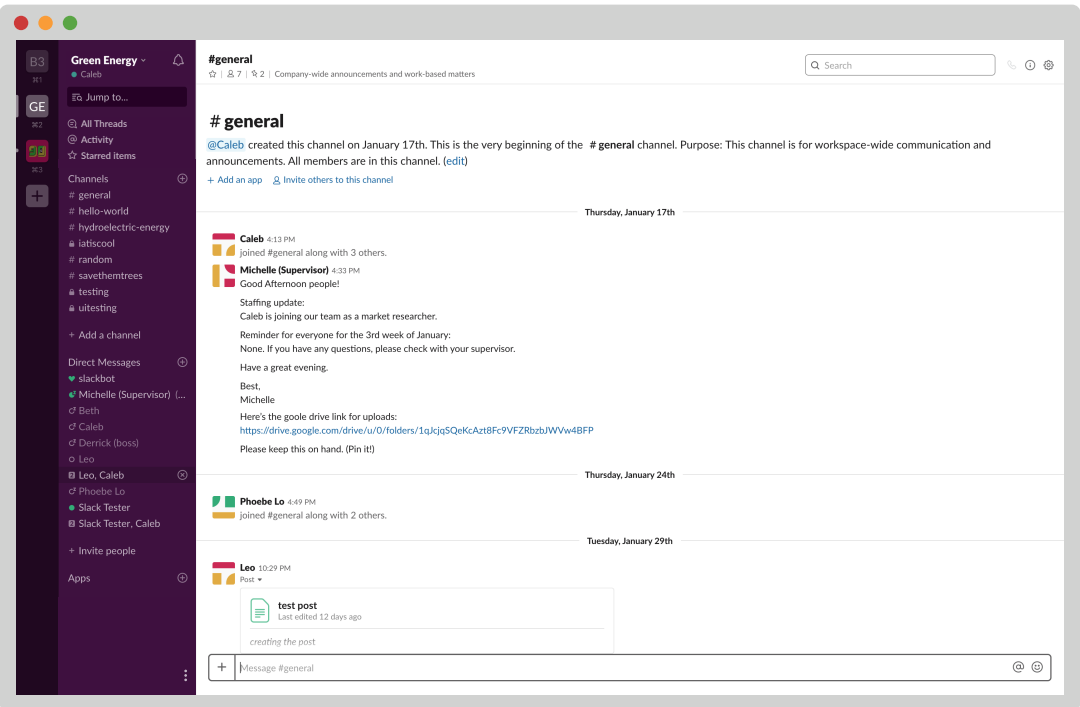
B3
⌘1
GE
⌘2
⌘3
+

Green Energy
Caleb

Jump to...

All Threads
Activity
Starred items

Channels
# general
# hello-world
# hydroelectric-energy
iatiscool
# random
# savethemtrees
testing
uitesting

+ Add a channel

Direct Messages
slackbot
Michelle (Supervisor) (...
Beth
Caleb
Derrick (boss)
Leo
Leo, Caleb
Phoebe Lo
Slack Tester
Slack Tester, Caleb

+ Invite people

Apps

#general
| 7 | 2 | Company-wide announcements and work-based matters

Search

# general
@Caleb created this channel on January 17th. This is the very beginning of the # general channel. Purpose: This channel is for workspace-wide communication and announcements. All members are in this channel. (edit)
+ Add an app Invite others to this channel

Thursday, January 17th

Caleb 4:13 PM
joined #general along with 3 others.

Michelle (Supervisor) 4:33 PM
Good Afternoon people!

Staffing update:
Caleb is joining our team as a market researcher.

Reminder for everyone for the 3rd week of January:
None. If you have any questions, please check with your supervisor.

Have a great evening.

Best,
Michelle

Here's the goole drive link for uploads:
https://drive.google.com/drive/u/0/folders/1qJcjqSQeKcAzt8Fc9VFZRbzbJWVw4BFP

Please keep this on hand. (Pin it!)

Thursday, January 24th

Phoebe Lo 4:49 PM
joined #general along with 2 others.

Tuesday, January 29th

Leo 10:29 PM
Post

test post
Last edited 12 days ago

creating the post

+ Message #general